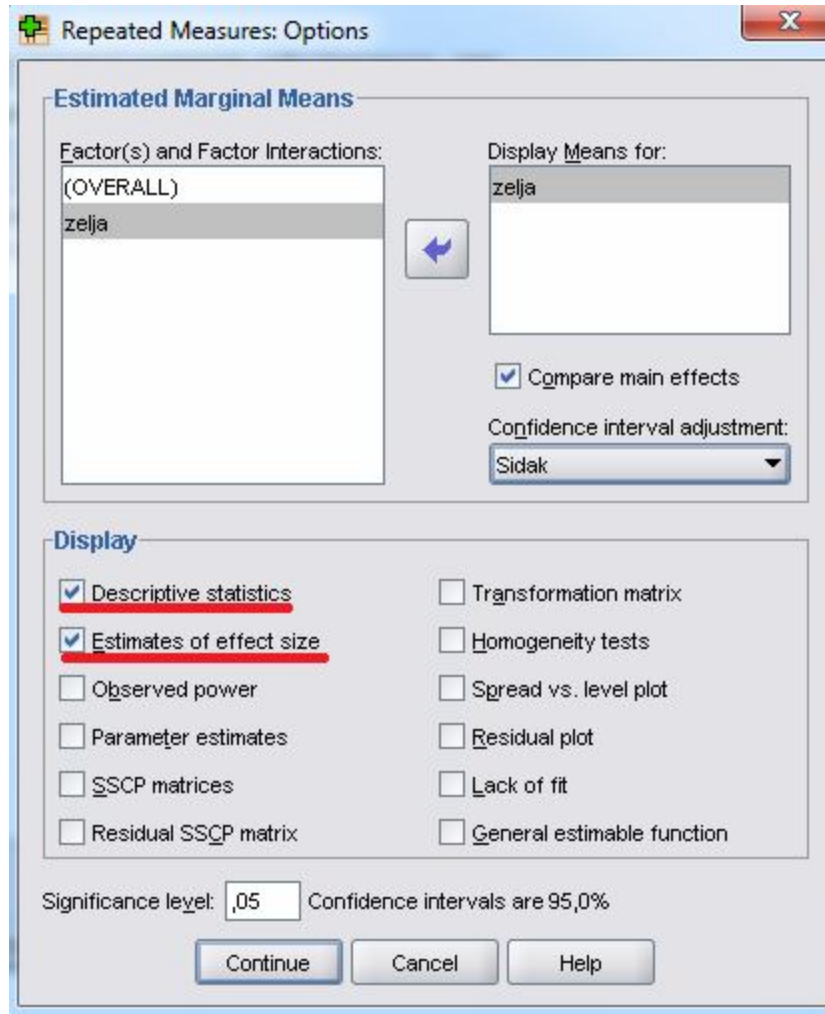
Repeated Measures: Options

Estimated Marginal Means

Factor(s) and Factor Interactions:
(OVERALL)
zelja

Display Means for:
zelja

Compare main effects

Confidence interval adjustment:
Sidak

Display

Descriptive statistics
Estimates of effect size
Observed power
Parameter estimates
SSCP matrices
Residual SSCP matrix

Transformation matrix
Homogeneity tests
Spread vs. level plot
Residual plot
Lack of fit
General estimable function

Significance level: ,05 Confidence intervals are 95,0%

Continue Cancel Help